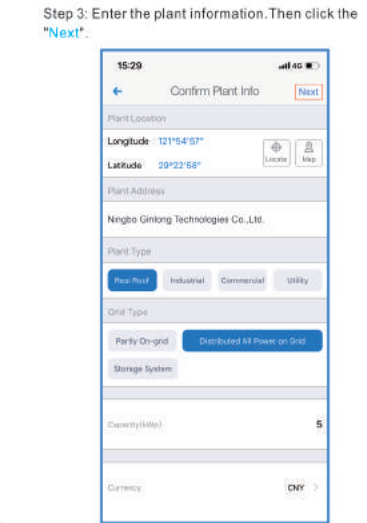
Step 3: Enter the plant information. Then click the "Next".

15:29 4G

← Confirm Plant Info Next

Plant Location

Longitude 121°54'57"

Latitude 29°22'58"

Locate Map

Plant Address

Ningbo Ginlong Technologies Co.,Ltd.

Plant Type

Resi Roof Industrial Commercial Utility

Grid Type

Partly On-grid Distributed All Power on Grid

Storage System

Capacity(kWp) 5

Currency CNY >